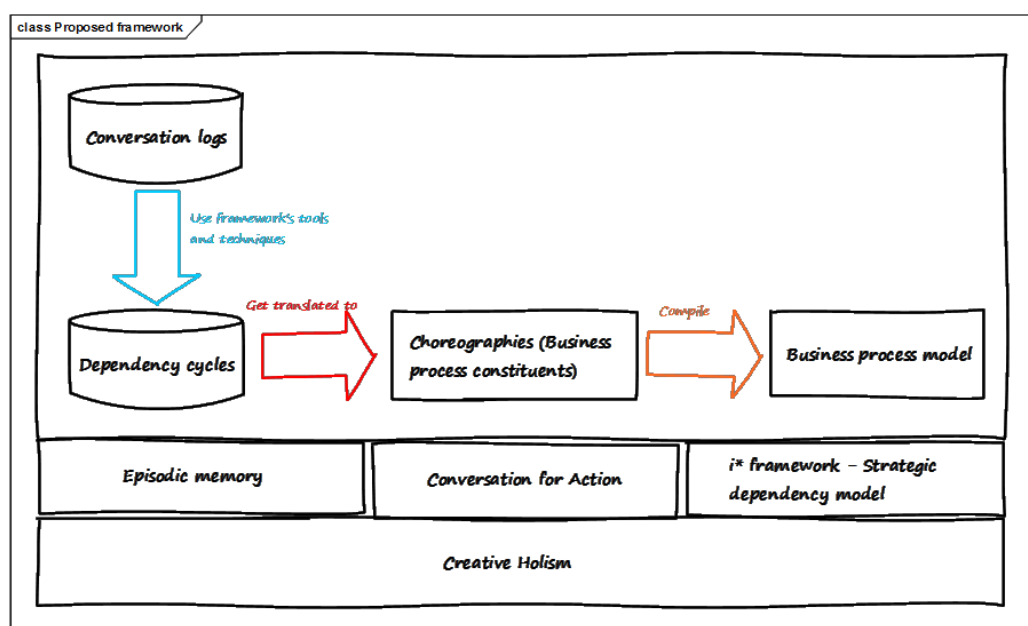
class Proposed framework

Conversation logs

Use framework's tools and techniques

Get translated to

Compile

Dependency cycles

Choreographies (Business process constituents)

Business process model

Episodic memory

Conversation for Action

i* framework – Strategic dependency model

Creative Holism